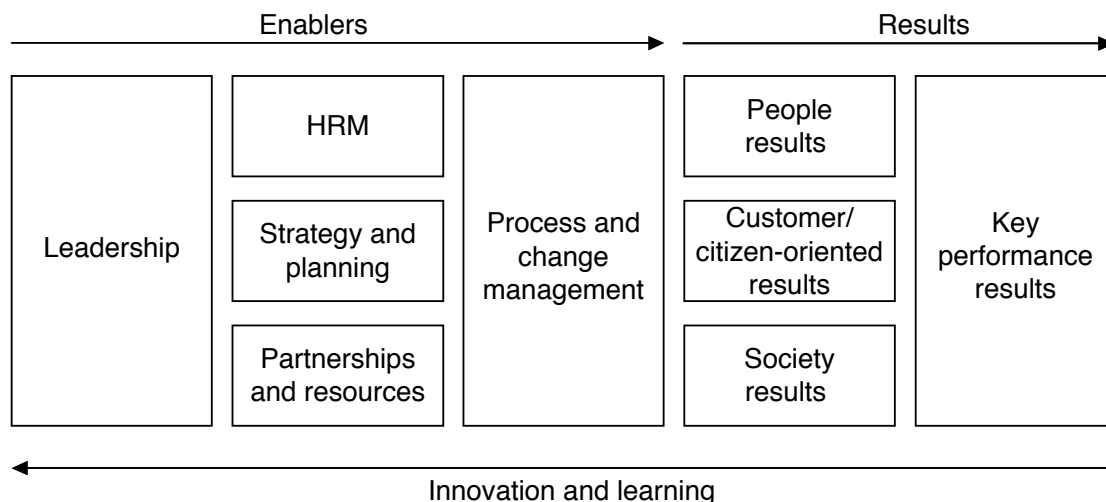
Enablers

Results

Leadership

HRM

Strategy and planning

Partnerships and resources

Process and change management

People results

Customer/ citizen-oriented results

Society results

Key performance results

Innovation and learning